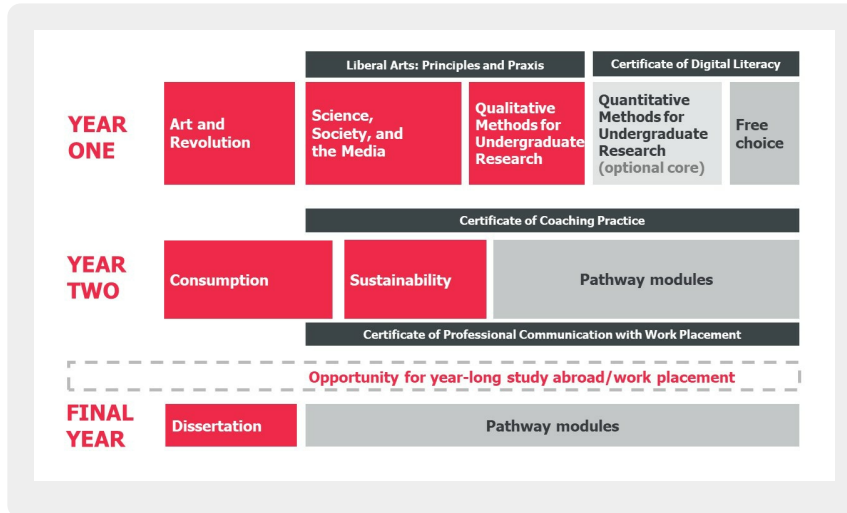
Liberal Arts: Principles and Praxis

Certificate of Digital Literacy

YEAR ONE

Art and Revolution

Science, Society, and the Media

Qualitative Methods for Undergraduate Research

Quantitative Methods for Undergraduate Research (optional core)

Free choice

Certificate of Coaching Practice

YEAR TWO

Consumption

Sustainability

Pathway modules

Certificate of Professional Communication with Work Placement

Opportunity for year-long study abroad/work placement

FINAL YEAR

Dissertation

Pathway modules